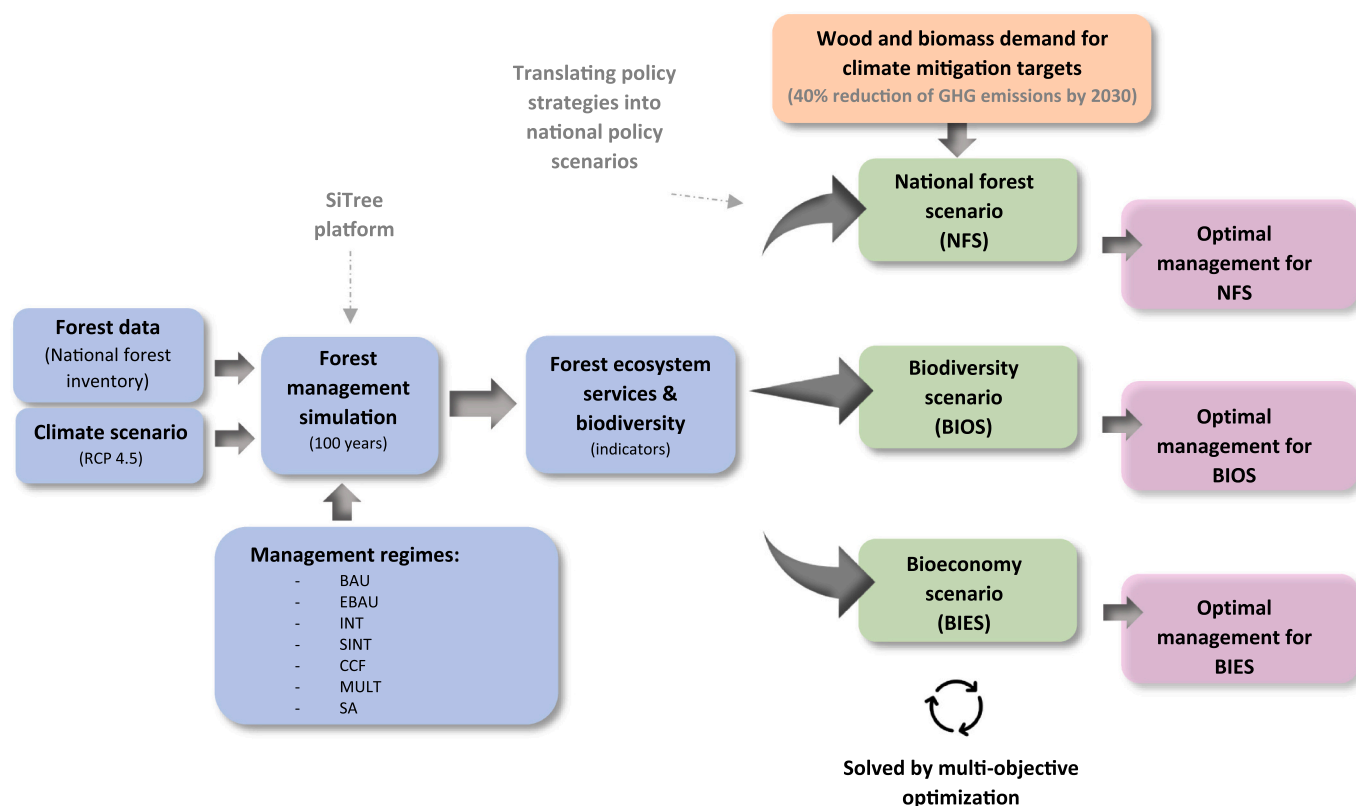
Wood and biomass demand for climate mitigation targets
(40% reduction of GHG emissions by 2030)

Translating policy strategies into national policy scenarios

SiTree platform

National forest scenario (NFS)

Optimal management for NFS

Forest data
(National forest inventory)

Climate scenario
(RCP 4.5)

Forest management simulation
(100 years)

Forest ecosystem services & biodiversity
(indicators)

Biodiversity scenario (BIOS)

Optimal management for BIOS

Management regimes:
- BAU
- EBAU
- INT
- SINT
- CCF
- MULT
- SA

Bioeconomy scenario (BIES)

Optimal management for BIES

Solved by multi-objective optimization